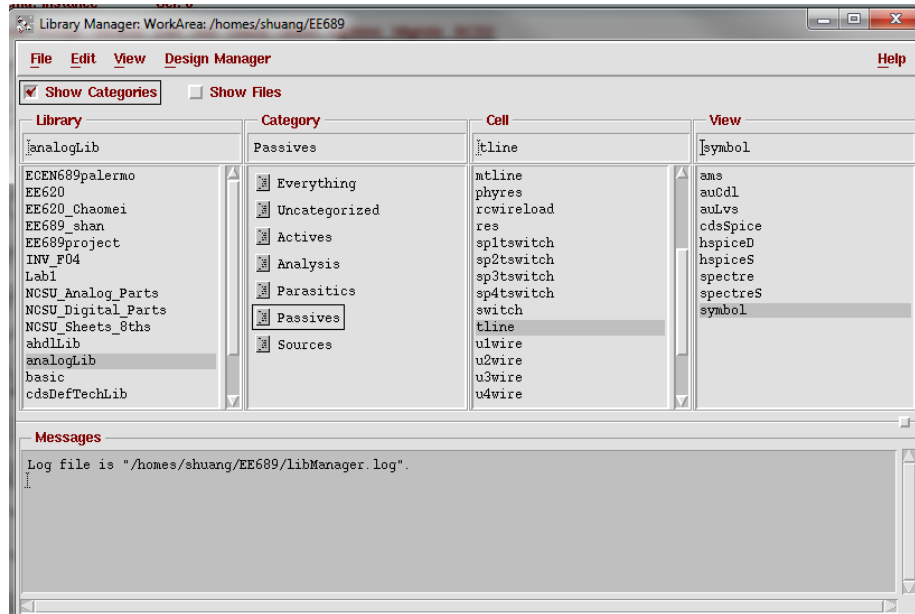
Library Manager: WorkArea: /homes/shuang/EE689

File Edit View Design Manager Help

Show Categories Show Files

Library
analogLib
ECEN689palermo
EE620
EE620_Chaomei
EE689_shan
EE689project
INV_F04
Lab1
NCSU_Analog_Parts
NCSU_Digital_Parts
NCSU_Sheets_8ths
ahdlLib
analogLib
basic
cdsDefTechLib

Category
Passives
Everything
Uncategorized
Actives
Analysis
Parasitics
Passives
Sources

Cell
tline
mtline
phyres
rcwireload
res
sp1tswitch
sp2tswitch
sp3tswitch
sp4tswitch
switch
tline
u1wire
u2wire
u3wire
u4wire

View
symbol
ams
auCdl
auLvs
cdsSpice
hspiceD
hspiceS
spectre
spectreS
symbol

Messages
Log file is "/homes/shuang/EE689/libManager.log".